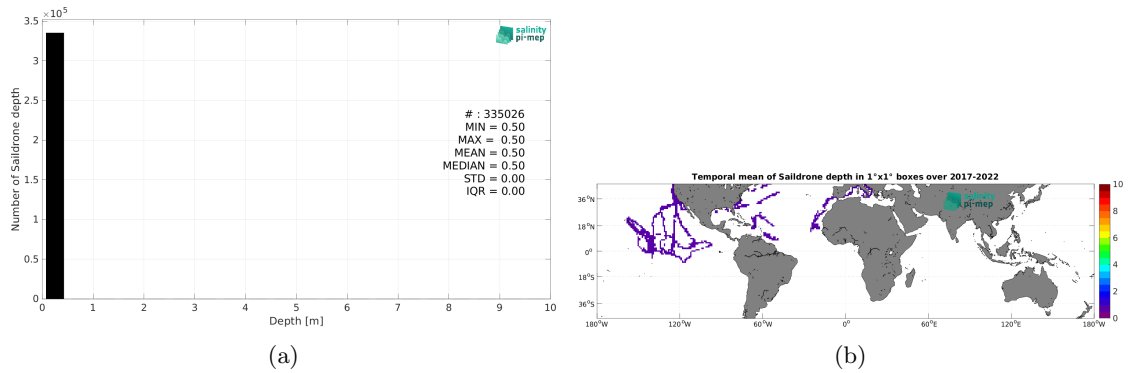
$3.5 \times 10^5$
3
2.5
2
1.5
1
0.5
0
Number of Saildrone depth
salinity pi-mep
# : 335026
MIN = 0.50
MAX = 0.50
MEAN = 0.50
MEDIAN = 0.50
STD = 0.00
IQR = 0.00
0 1 2 3 4 5 6 7 8 9 10
Depth [m]
(a)

Temporal mean of Saildrone depth in 1°x1° boxes over 2017-2022
salinity pi-mep
36°N
18°N
0°
18°S
36°S
180°W 120°W 60°W 0° 60°E 120°E 180°W
10
8
6
4
2
0
(b)